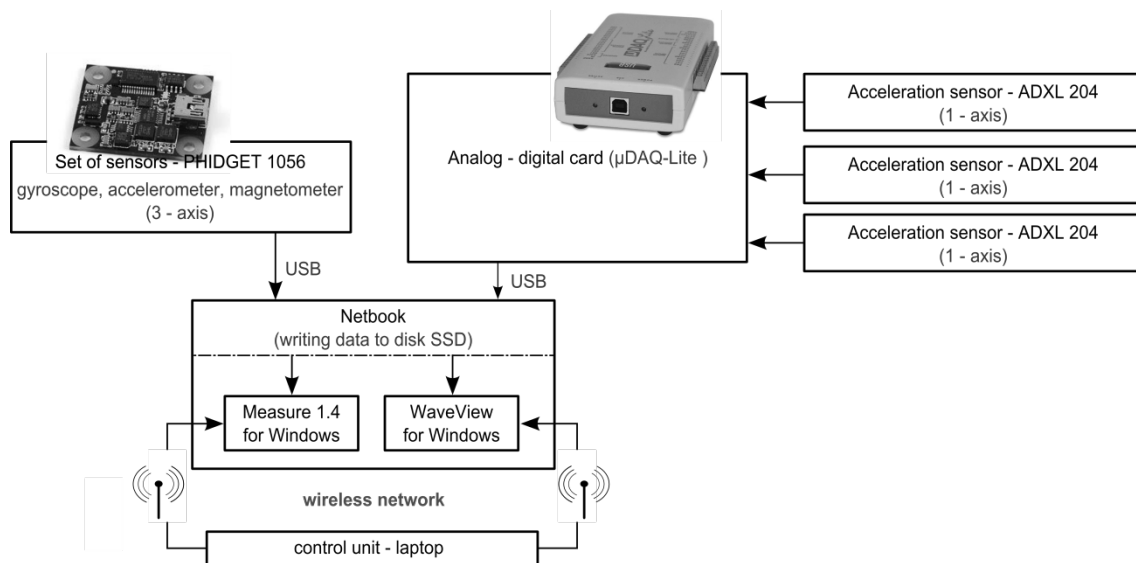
Set of sensors - PHIDGET 1056
gyroscope, accelerometer, magnetometer
(3 - axis)

Analog - digital card (µDAQ-Lite )

Acceleration sensor - ADXL 204
(1 - axis)

Acceleration sensor - ADXL 204
(1 - axis)

Acceleration sensor - ADXL 204
(1 - axis)

USB

USB

Netbook
(writing data to disk SSD)

Measure 1.4
for Windows

WaveView
for Windows

wireless network

control unit - laptop